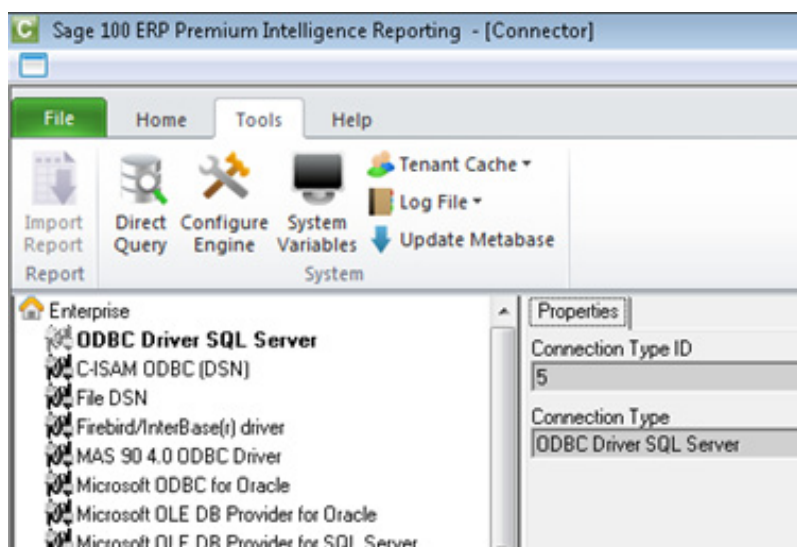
Sage 100 ERP Premium Intelligence Reporting - [Connector]

File
Home
Tools
Help

Import Report
Report
Direct Query
Configure Engine
System Variables
Tenant Cache
Log File
Update Metabase
System

Enterprise
ODBC Driver SQL Server
C-ISAM ODBC (DSN)
File DSN
Firebird/InterBase(r) driver
MAS 90 4.0 ODBC Driver
Microsoft ODBC for Oracle
Microsoft OLE DB Provider for Oracle
Microsoft OLE DB Provider for SQL Server

Properties
Connection Type ID
5
Connection Type
ODBC Driver SQL Server